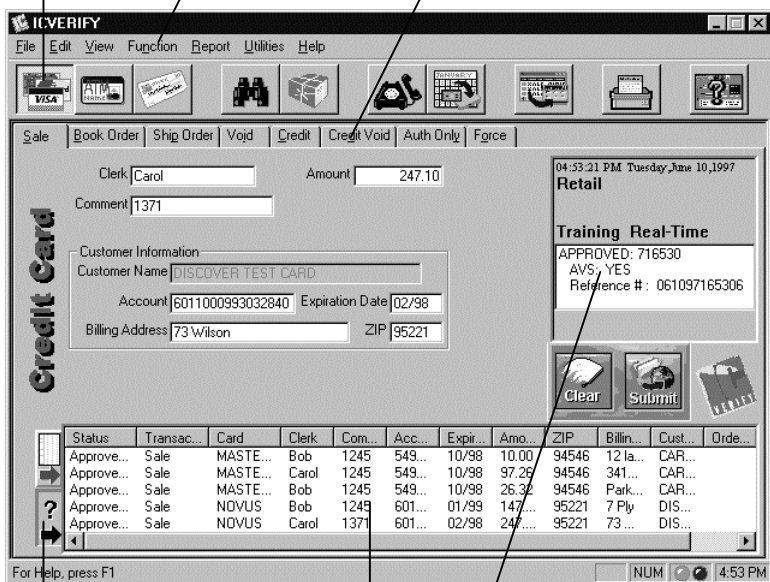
ICVERIFY

File Edit View Function Report Utilities Help

VISA ATM JANUARY

Sale | Book Order | Ship Order | Void | Credit | Credit Void | Auth Only | Force

Clerk Carol

Amount 247.10

Comment 1371

Customer Information

Customer Name DISCOVER TEST CARD

Account 6011000993032840

Expiration Date 02/98

Billing Address 73 Wilson

ZIP 95221

Credit Card

04:53:21 PM Tuesday,June 10,1997
Retail

Training Real-Time

APPROVED: 716530
AVS: YES
Reference # : 061097165306

Clear

Submit

IC VERIFY

| Status | Transac... | Card | Clerk | Com... | Acc... | Expir... | Amo... | ZIP | Billin... | Cust... | Orde... |
|---|---|---|---|---|---|---|---|---|---|---|---|
| Approve... | Sale | MASTE... | Bob | 1245 | 549... | 10/98 | 10.00 | 94546 | 12 la... | CAR... | |
| Approve... | Sale | MASTE... | Carol | 1245 | 549... | 10/98 | 97.26 | 94546 | 341... | CAR... | |
| Approve... | Sale | MASTE... | Bob | 1245 | 549... | 10/98 | 26.32 | 94546 | Park... | CAR... | |
| Approve... | Sale | NOVUS | Bob | 1245 | 601... | 01/99 | 147... | 95221 | 7 Ply | DIS... | |
| Approve... | Sale | NOVUS | Carol | 1371 | 601... | 02/98 | 247... | 95221 | 73 ... | DIS... | |

?

For Help, press F1

NUM

4:53 PM